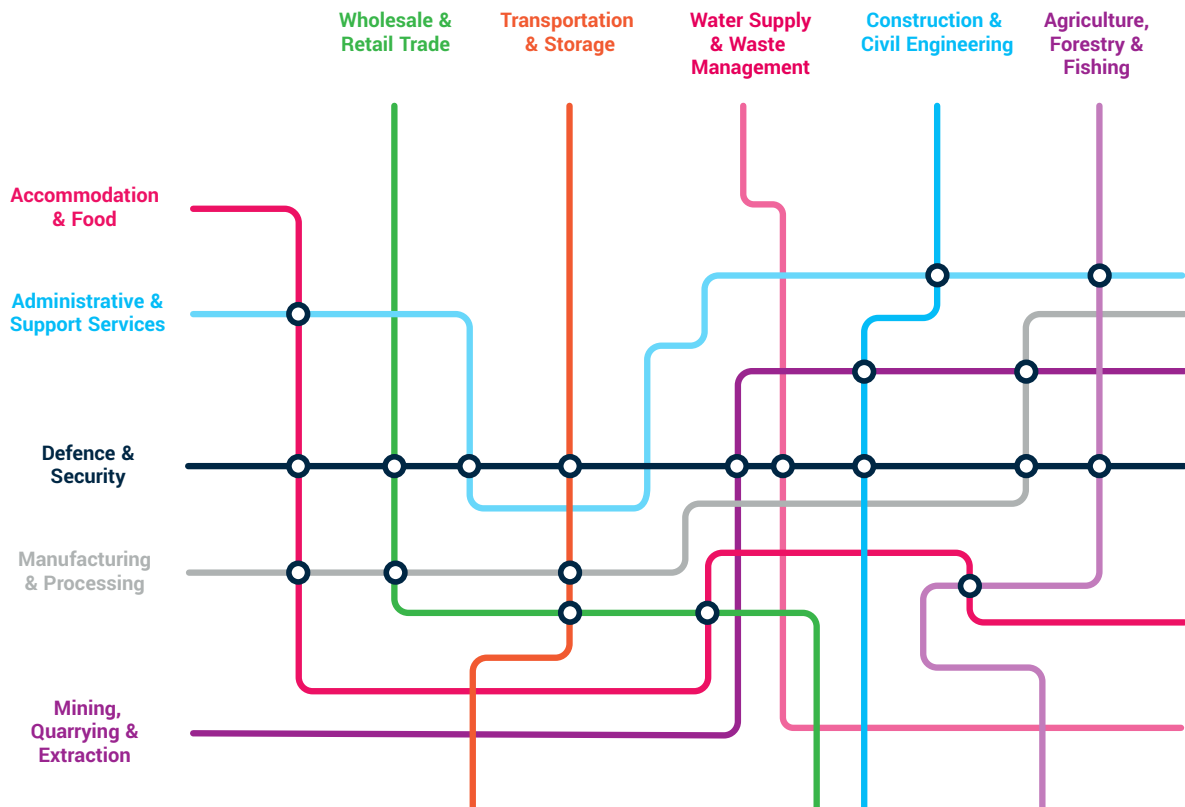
Wholesale & Retail Trade

Transportation & Storage

Water Supply & Waste Management

Construction & Civil Engineering

Agriculture, Forestry & Fishing

Accommodation & Food

Administrative & Support Services

Defence & Security

Manufacturing & Processing

Mining, Quarrying & Extraction